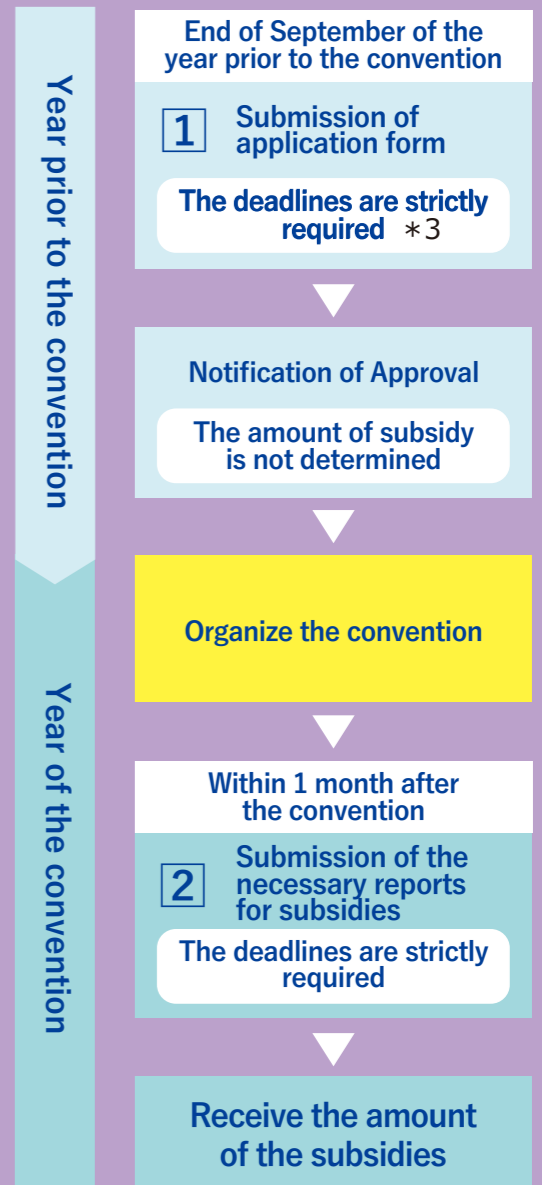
Year prior to the convention

End of September of the year prior to the convention

1 Submission of application form

The deadlines are strictly required ＊3

Notification of Approval

The amount of subsidy is not determined

Organize the convention

Year of the convention

Within 1 month after the convention

2 Submission of the necessary reports for subsidies

The deadlines are strictly required

Receive the amount of the subsidies